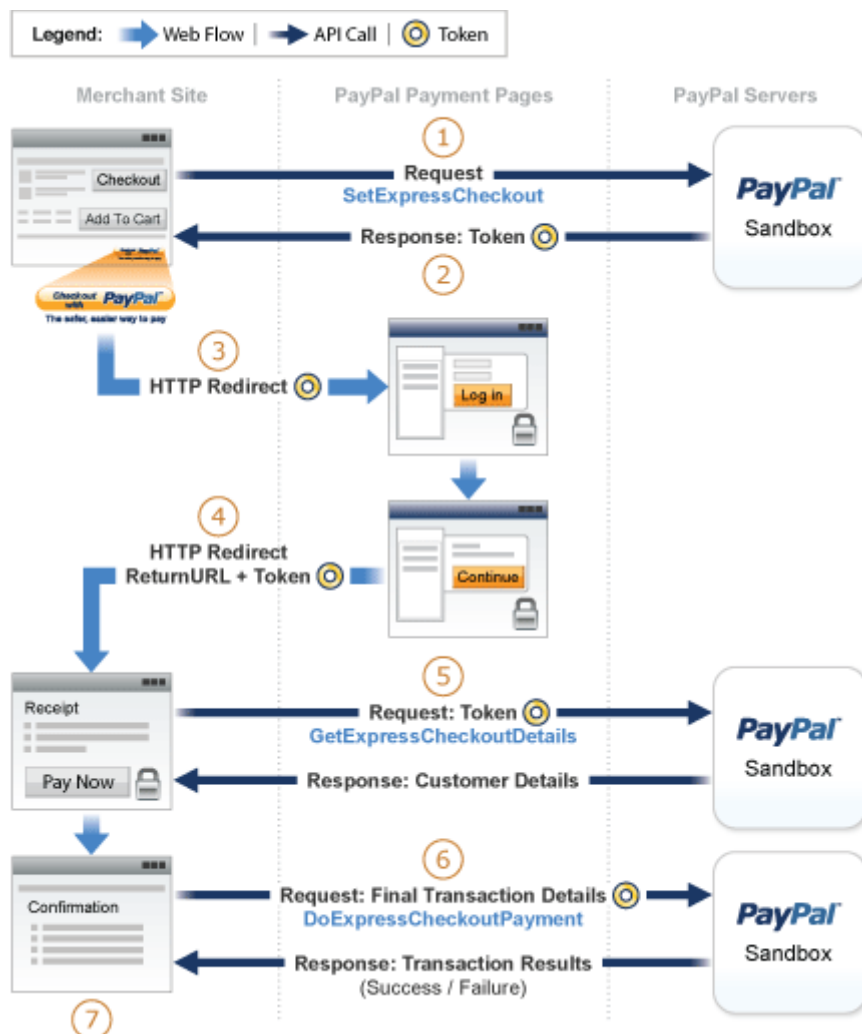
Legend: Web Flow | API Call | Token

Merchant Site

PayPal Payment Pages

PayPal Servers

Checkout

Add To Cart

1

Request

SetExpressCheckout

PayPal

Sandbox

Response: Token

2

Checkout with PayPal

The safer, easier way to pay

3

HTTP Redirect

Log in

4

HTTP Redirect

ReturnURL + Token

Continue

Receipt

Pay Now

5

Request: Token

GetExpressCheckoutDetails

Response: Customer Details

PayPal

Sandbox

Confirmation

6

Request: Final Transaction Details

DoExpressCheckoutPayment

Response: Transaction Results

(Success / Failure)

PayPal

Sandbox

7